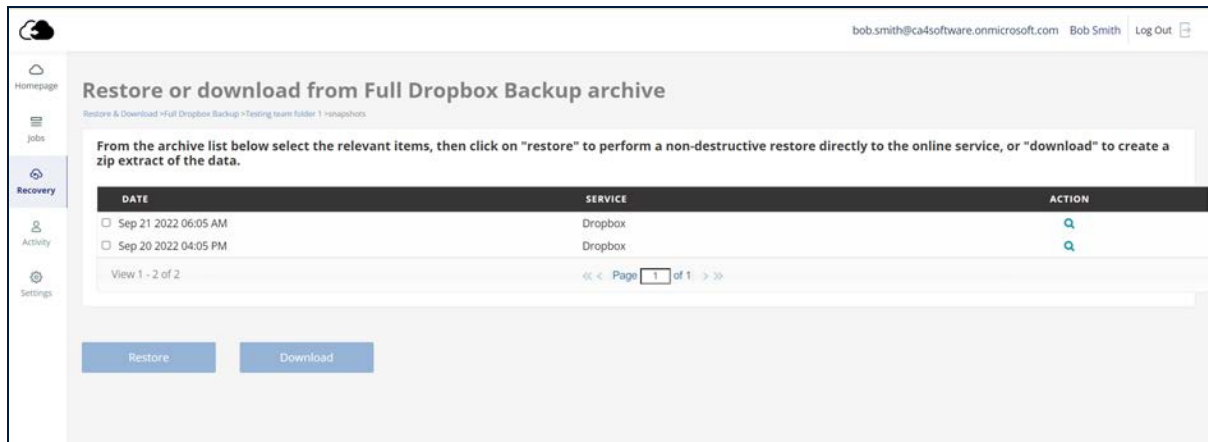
bob.smith@ca4software.onmicrosoft.com Bob Smith Log Out

Homepage

Jobs

Recovery

Activity

Settings

Restore or download from Full Dropbox Backup archive

Restore & Download >Full Dropbox Backup >Testing team folder 1 >snapshots

From the archive list below select the relevant items, then click on "restore" to perform a non-destructive restore directly to the online service, or "download" to create a zip extract of the data.

| DATE | SERVICE | ACTION |
|---|---|---|
| Sep 21 2022 06:05 AM | Dropbox | |
| Sep 20 2022 04:05 PM | Dropbox | |

View 1 - 2 of 2

<< < Page 1 of 1 > >>

Restore

Download